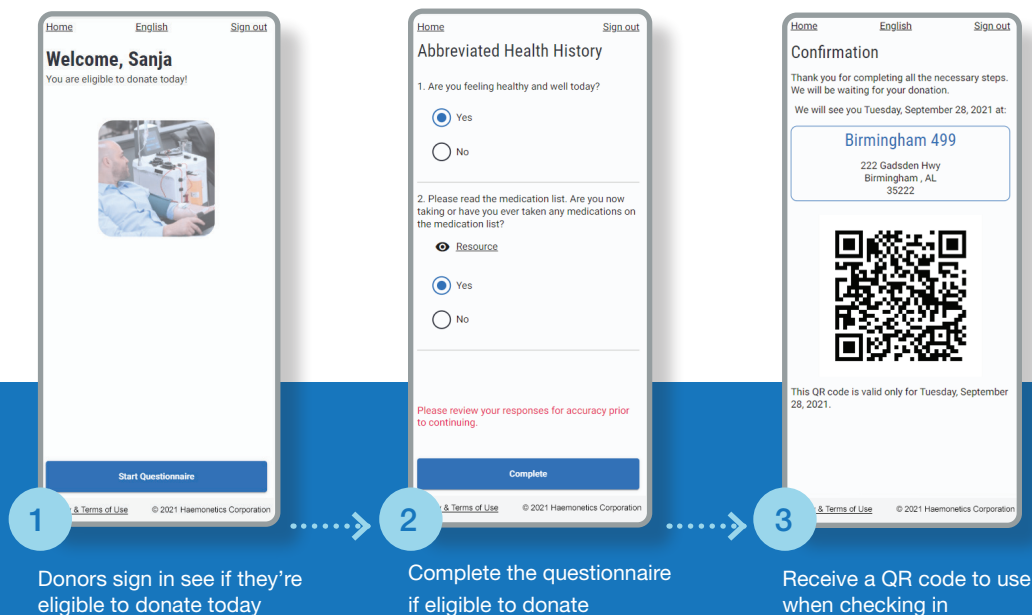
Home English Sign out

Welcome, Sanja

You are eligible to donate today!

Start Questionnaire

& Terms of Use © 2021 Haemonetics Corporation

1

Donors sign in see if they're eligible to donate today

Home Sign out

Abbreviated Health History

1. Are you feeling healthy and well today?

Yes

No

2. Please read the medication list. Are you now taking or have you ever taken any medications on the medication list?

Resource

Yes

No

Please review your responses for accuracy prior to continuing.

Complete

& Terms of Use © 2021 Haemonetics Corporation

2

Complete the questionnaire if eligible to donate

Home English Sign out

Confirmation

Thank you for completing all the necessary steps. We will be waiting for your donation.

We will see you Tuesday, September 28, 2021 at:

Birmingham 499

222 Gadsden Hwy
Birmingham , AL
35222

This QR code is valid only for Tuesday, September 28, 2021.

& Terms of Use © 2021 Haemonetics Corporation

3

Receive a QR code to use when checking in